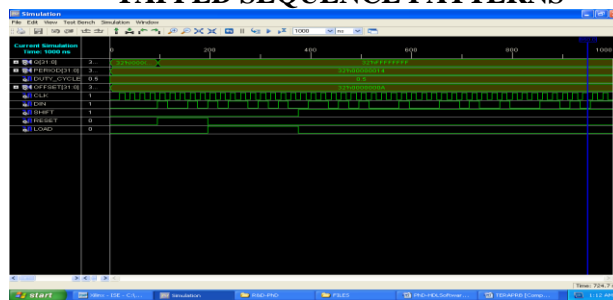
TAPPED SEQUENCE PATTERNS

Simulation
File Edit View Test Bench Simulation Window

1000 ns

Current Simulation Time: 1000 ns

0 200 400 600 800 1000

Q[31:0] 3 32'h0000 32'hFFFFFFFF
PERIOD[31:0] 3 32'h00000014
DUTY_CYCLE 0.5 0.5
OFFSET[31:0] 3 32'h0000000A
CLK 1
DIN 1
SHIFT 1
RESET 0
LOAD 0

Time: 724.7

start Xilinx - ISE - C:\... Simulation RSD-PHD FILES PHD-HDLSoftwar... TDRAFRD [Comp... 12:4